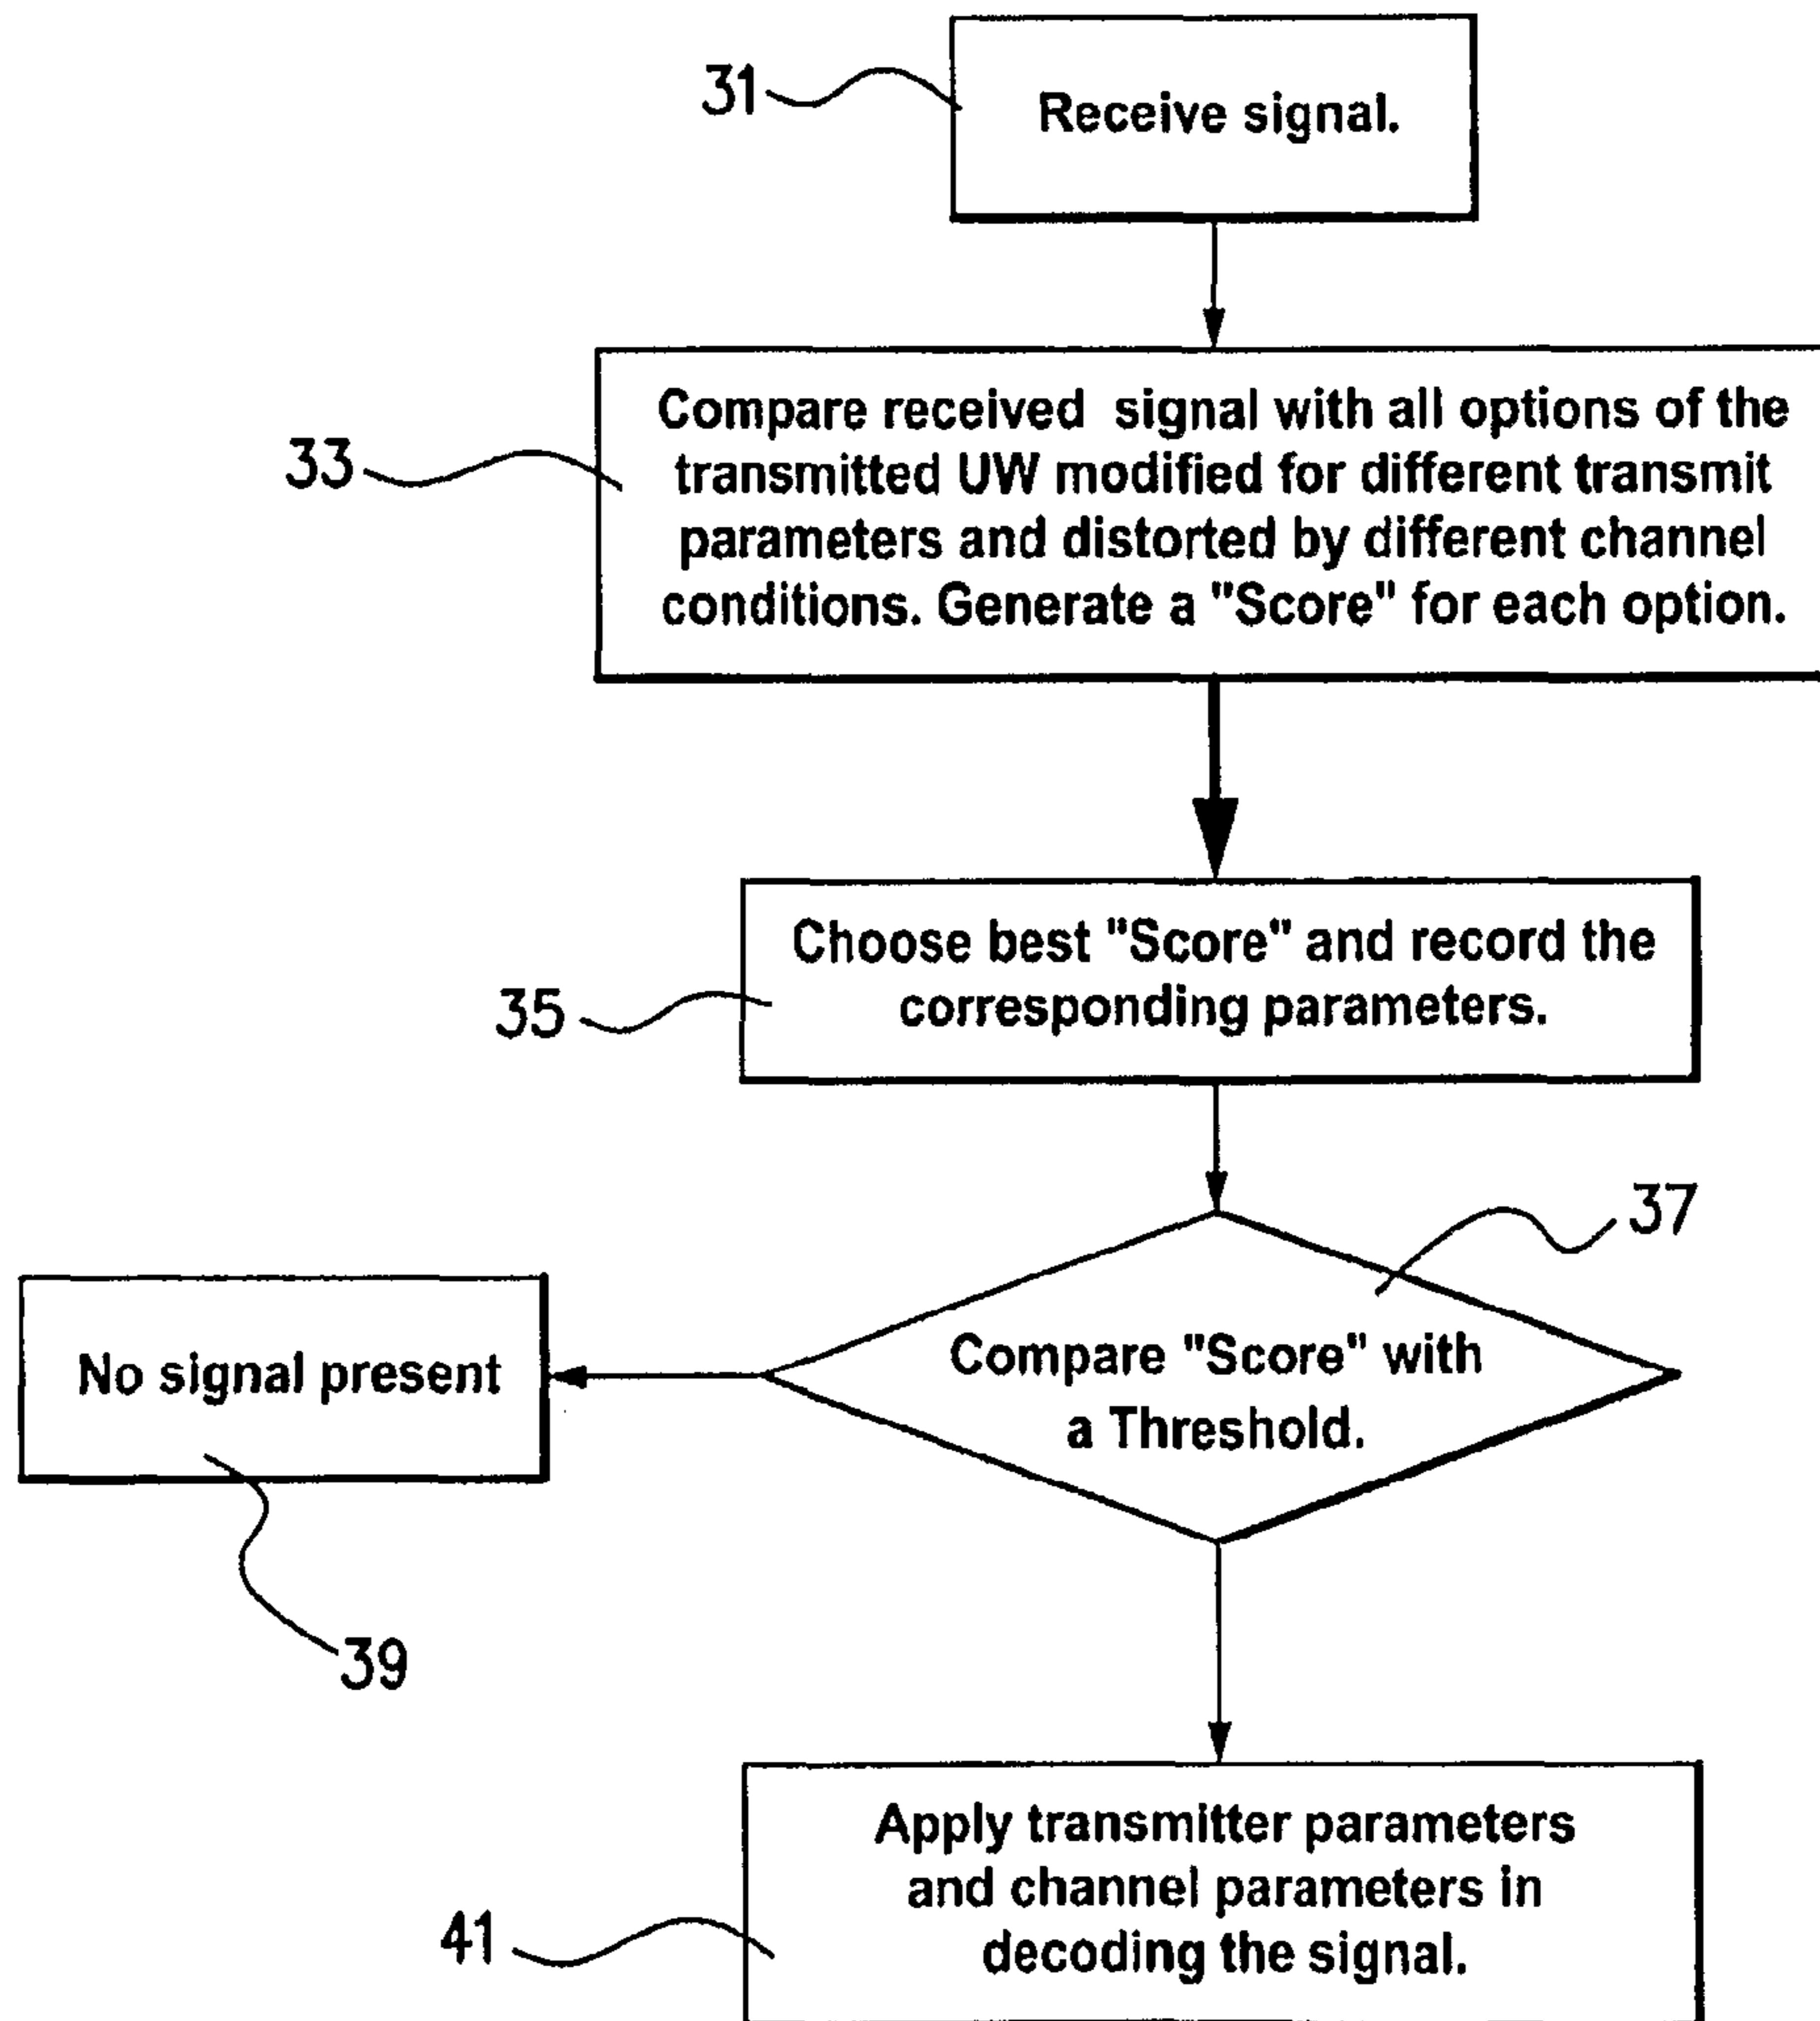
31
Receive signal.

33
Compare received signal with all options of the transmitted UW modified for different transmit parameters and distorted by different channel conditions. Generate a "Score" for each option.

35
Choose best "Score" and record the corresponding parameters.

37
Compare "Score" with a Threshold.

No signal present
39

41
Apply transmitter parameters and channel parameters in decoding the signal.